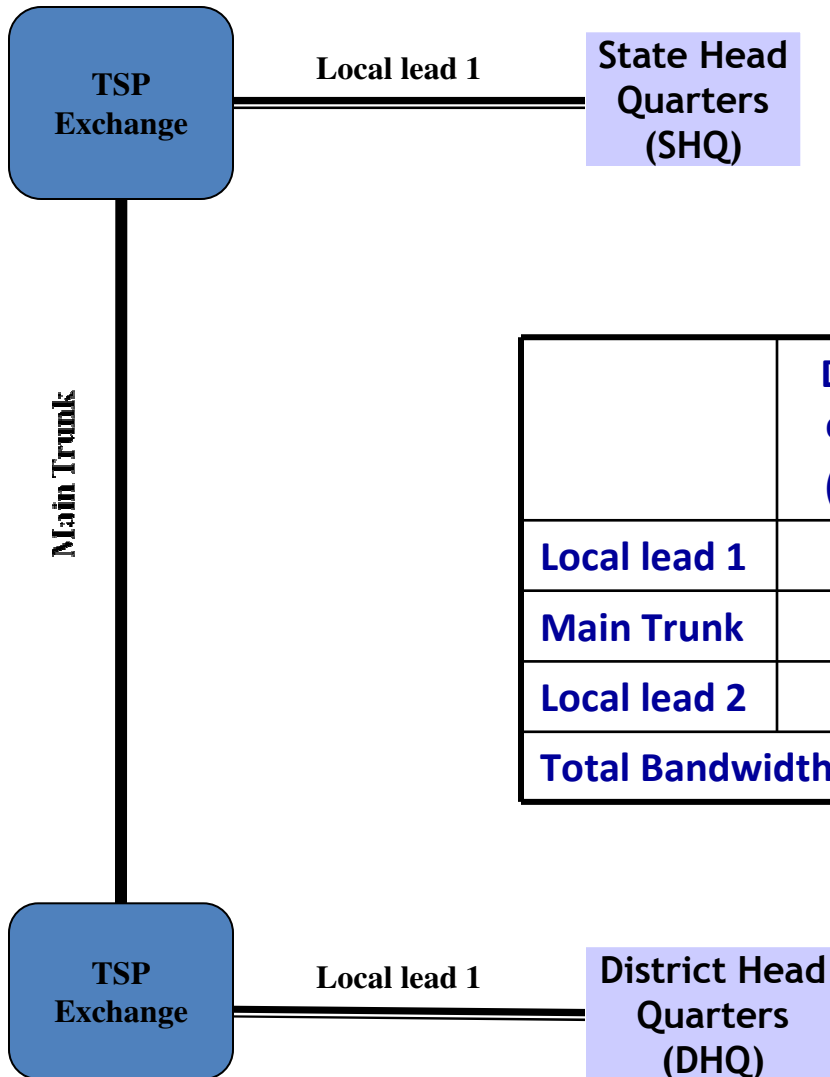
TSP Exchange

Local lead 1

State Head Quarters (SHQ)

Main Trunk

| | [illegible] |
|---|---|
| Local lead 1 | |
| Main Trunk | |
| Local lead 2 | |
| Total Bandwidth | |

TSP Exchange

Local lead 1

District Head Quarters (DHQ)